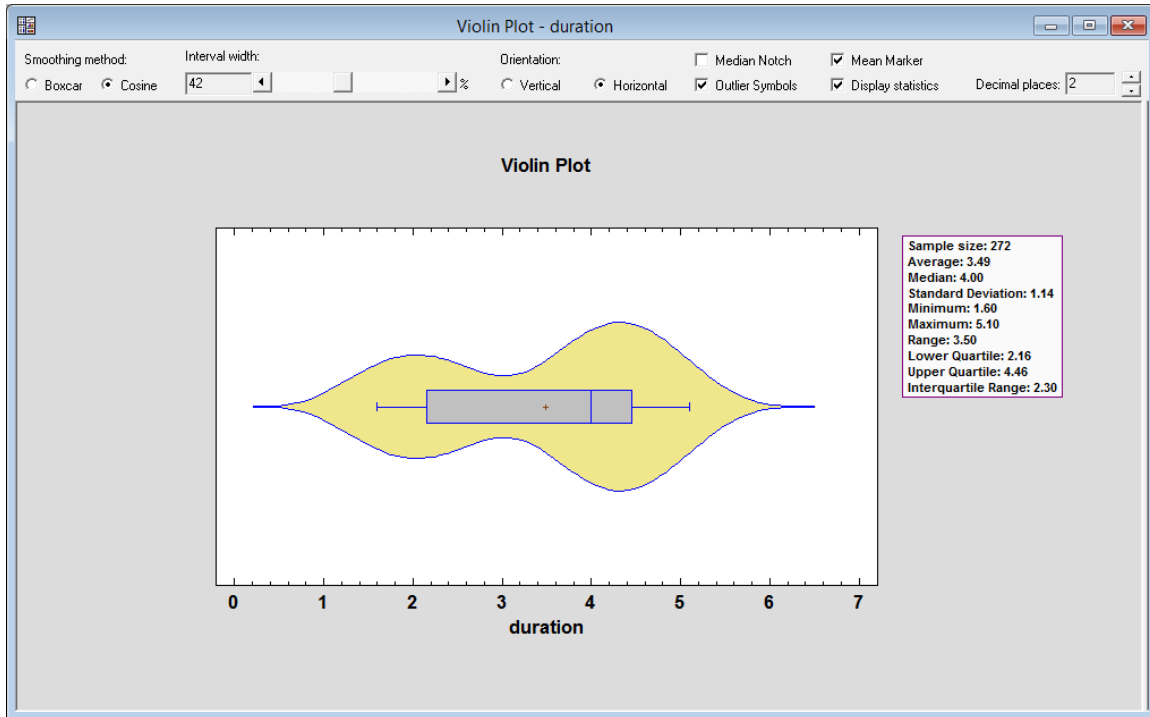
Violin Plot - duration

Smoothing method:
Boxcar Cosine

Interval width:
42 %

Orientation:
Vertical Horizontal

Median Notch
Outlier Symbols

Mean Marker
Display statistics

Decimal places: 2

Violin Plot

Sample size: 272
Average: 3.49
Median: 4.00
Standard Deviation: 1.14
Minimum: 1.60
Maximum: 5.10
Range: 3.50
Lower Quartile: 2.16
Upper Quartile: 4.46
Interquartile Range: 2.30

0 1 2 3 4 5 6 7
duration